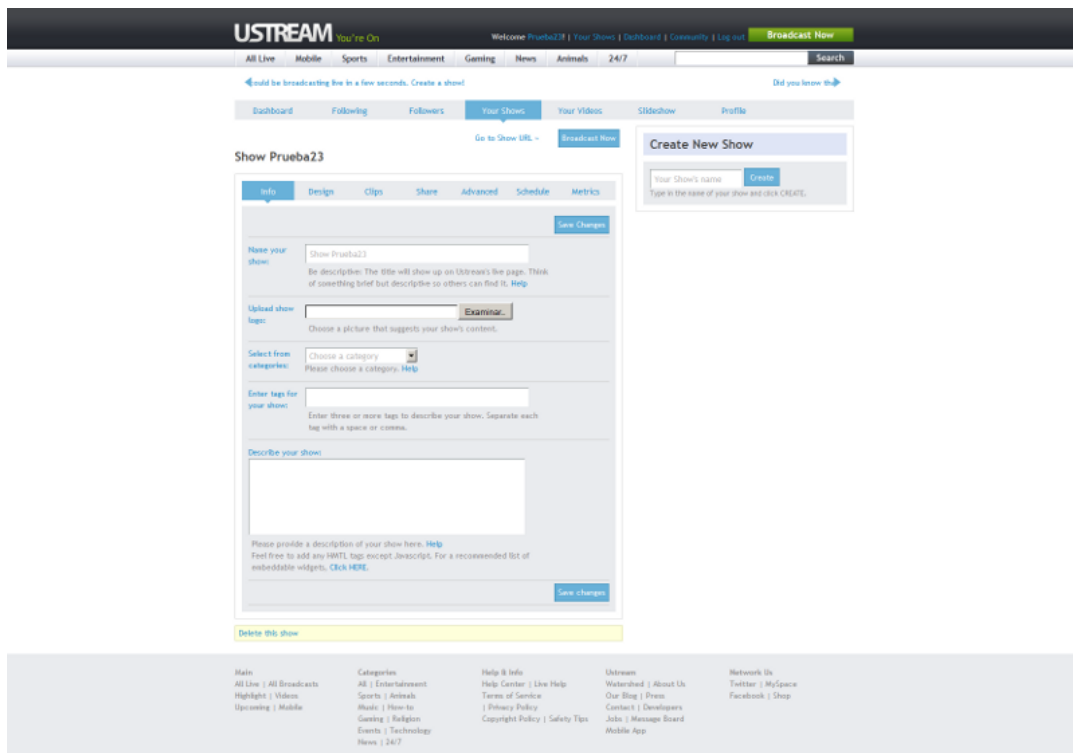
USTREAM You're On

Welcome Prueba23! | Your Shows | Dashboard | Community | Log out

Broadcast Now

All Live | Mobile | Sports | Entertainment | Gaming | News | Animals | 24/7

Search

ould be broadcasting live in a few seconds. Create a show!

Did you know th

Dashboard | Following | Followers | Your Shows | Your Videos | Slideshow | Profile

Go to Show URL »

Broadcast Now

Show Prueba23

Info | Design | Clips | Share | Advanced | Schedule | Metrics

Save Changes

Name your show:

Show Prueba23

Be descriptive: The title will show up on Ustream's live page. Think of something brief but descriptive so others can find it. Help

Upload show logo:

Examinar...

Choose a picture that suggests your show's content.

Select from categories:

Choose a category

Please choose a category. Help

Enter tags for your show:

Enter three or more tags to describe your show. Separate each tag with a space or comma.

Describe your show:

Please provide a description of your show here. Help
Feel free to add any HMTL tags except Javascript. For a recommended list of webeddable widgets, Click HERE.

Save changes

Delete this show

Create New Show

Your Show's name

Create

Type in the name of your show and click CREATE.

Main
All Live | All Broadcasts
Highlight | Videos
Upcoming | Mobile

Categories
All | Entertainment
Sports | Animals
Music | How-to
Gaming | Religion
Events | Technology
News | 24/7

Help & Info
Help Center | Live Help
Terms of Service
| Privacy Policy
Copyright Policy | Safety Tips

Ustream
Watershed | About Us
Our Blog | Press
Contact | Developers
Jobs | Message Board
Mobile App

Network Us
Twitter | MySpace
Facebook | Shop